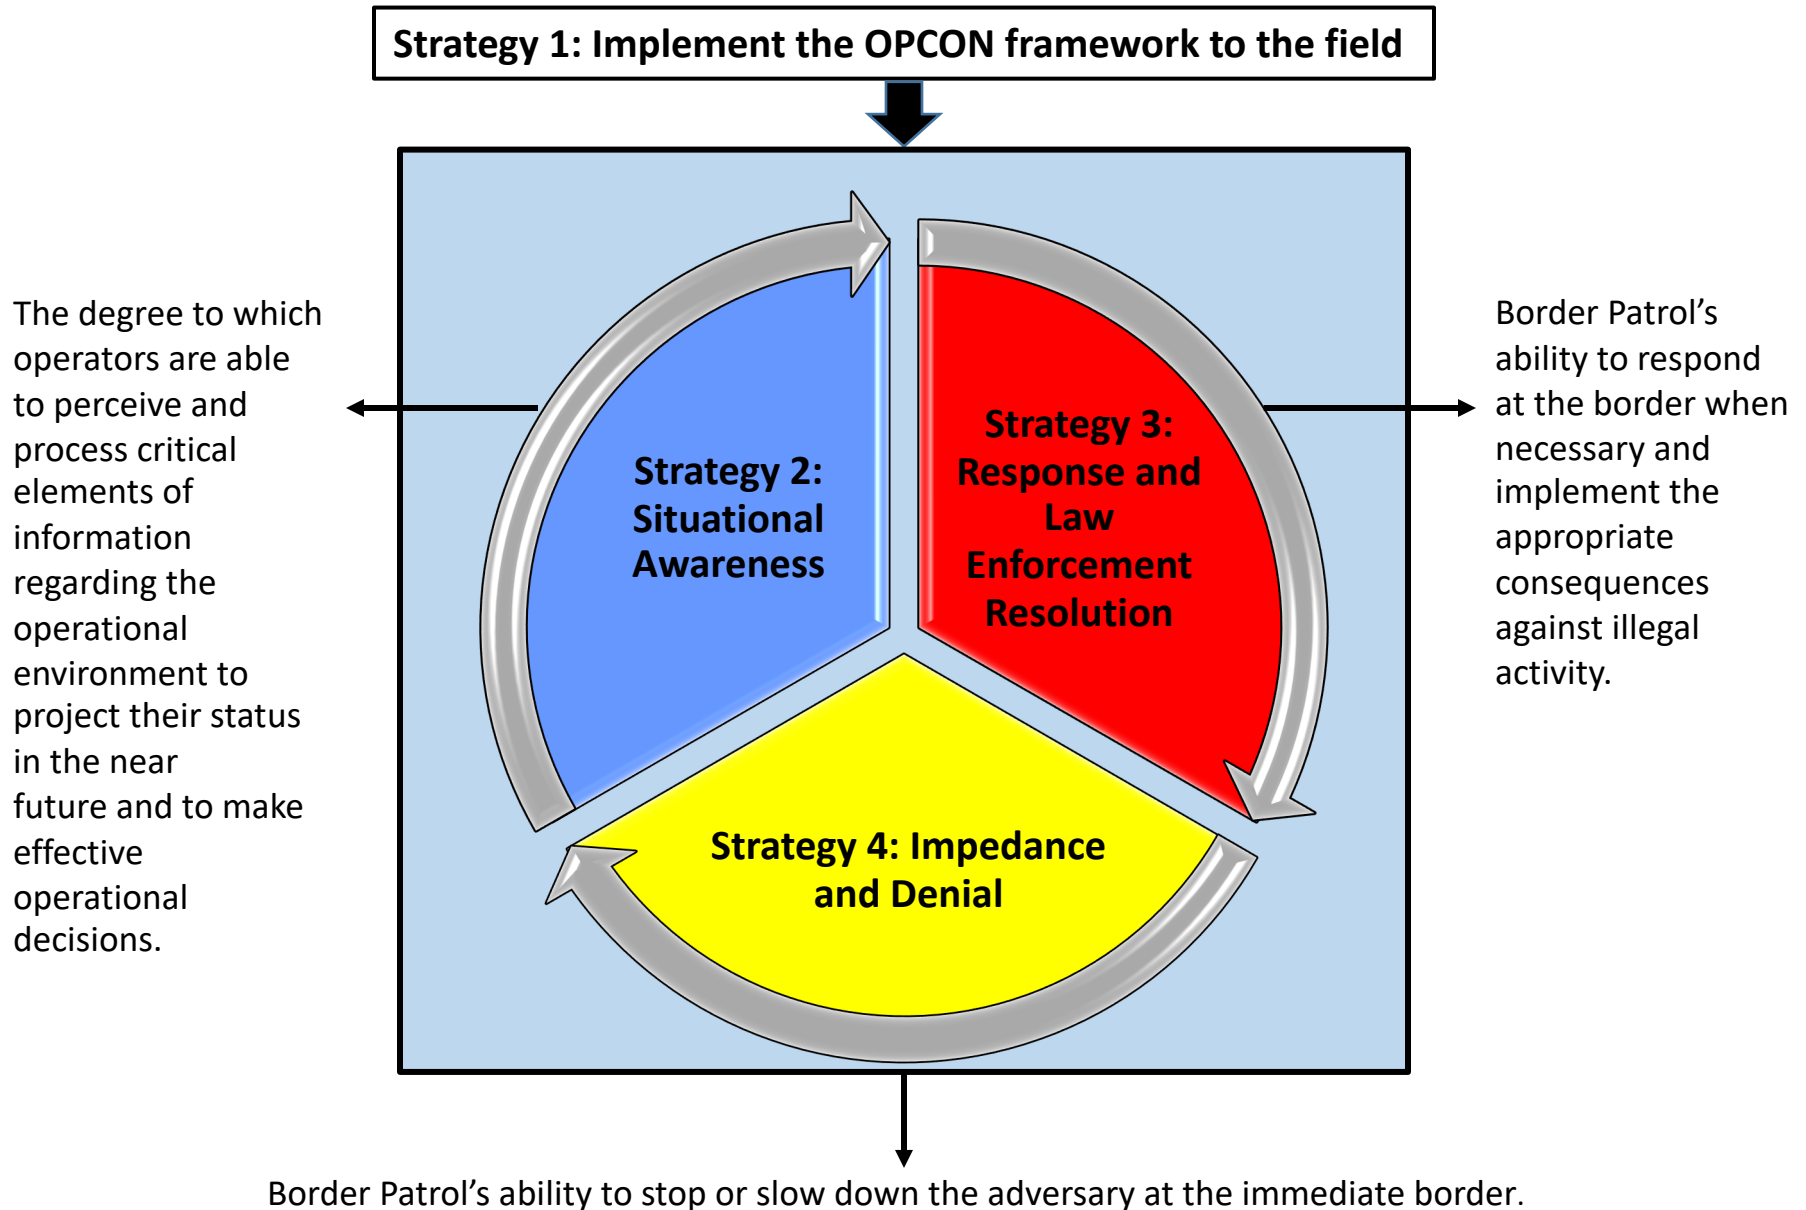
Strategy 1: Implement the OPCON framework to the field

The degree to which operators are able to perceive and process critical elements of information regarding the operational environment to project their status in the near future and to make effective operational decisions.

Strategy 2: Situational Awareness

Strategy 3: Response and Law Enforcement Resolution

Border Patrol’s ability to respond at the border when necessary and implement the appropriate consequences against illegal activity.

Strategy 4: Impedance and Denial

Border Patrol’s ability to stop or slow down the adversary at the immediate border.